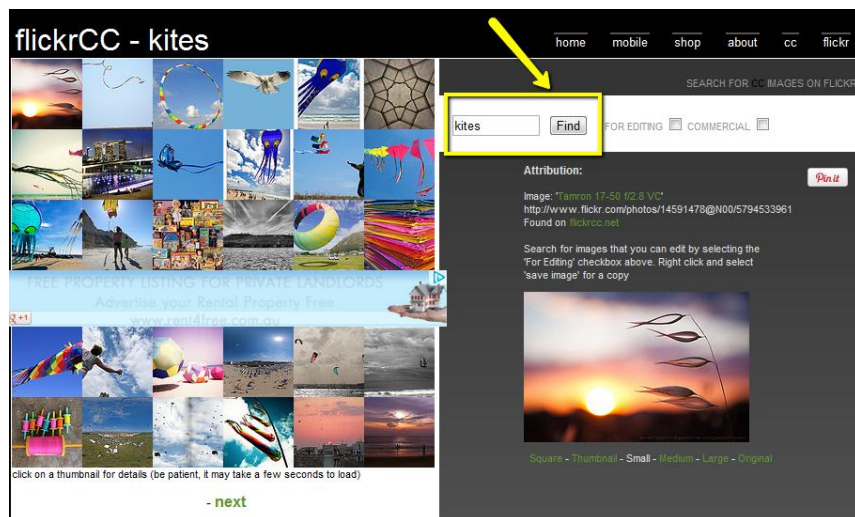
flickrCC - kites

home mobile shop about cc flickr

SEARCH FOR CC IMAGES ON FLICKR

kites Find FOR EDITING COMMERCIAL

Attribution:

Pin it

Image: 'Tamron 17-50 f/2.8 VC'
http://www.flickr.com/photos/14591478@N00/5794533961
Found on flickrcc.net

Search for images that you can edit by selecting the 'For Editing' checkbox above. Right click and select 'save image' for a copy

Square - Thumbnail - Small - Medium - Large - Original

FREE PROPERTY LISTING FOR PRIVATE LANDLORDS
Advertise your Rental Property Free
www.rent4free.com.au

+1

click on a thumbnail for details (be patient, it may take a few seconds to load)

- next